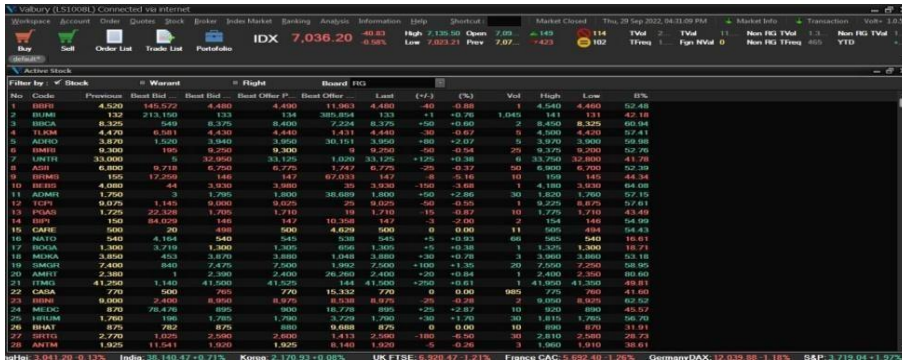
Valbury (LS1008L) Connected via internet

Workspace Account Order Quotes Stock Broker Index Market Banking Analysis Information Help Shortcut : Market Closed Thu, 29 Sep 2022, 04:31:09 PM Market Info Transaction Volt+ 1.0.5

Buy Sell Order List Trade List Portofolio IDX 7,036.20 -40.83 -0.58% High 7,135.50 Open 7,09... Low 7,023.21 Prev 7,07... 149 +423 114 102 TVal 2... TVal 1... Fgn NVal 0 Non RG TVal 1.3... Non RG TFreq 465 Non RG TVal 1 YTD

default*

Active Stock

Filter by : Stock Warant Right Board RG

| No | Code | Previous | Best Bid ... | Best Bid ... | Best Offer P... | Best Offer ... | Last | (+/-) | (%) | Vol | High | Low | B% |
|---|---|---|---|---|---|---|---|---|---|---|---|---|---|
| 1 | BBRI | 4,520 | 145,572 | 4,480 | 4,490 | 11,963 | 4,480 | -40 | -0.88 | 1 | 4,540 | 4,460 | 52.48 |
| 2 | BUMI | 132 | 213,150 | 133 | 134 | 385,854 | 133 | +1 | +0.76 | 1,045 | 141 | 131 | 42.18 |
| 3 | BBCA | 8,325 | 549 | 8,375 | 8,400 | 7,224 | 8,375 | +50 | +0.60 | 2 | 8,450 | 8,325 | 60.94 |
| 4 | TLKM | 4,470 | 6,581 | 4,430 | 4,440 | 1,431 | 4,440 | -30 | -0.67 | 5 | 4,500 | 4,420 | 57.41 |
| 5 | ADRO | 3,870 | 1,520 | 3,940 | 3,950 | 30,151 | 3,950 | +80 | +2.07 | 5 | 3,970 | 3,900 | 59.98 |
| 6 | BMRI | 9,300 | 195 | 9,250 | 9,300 | 4 | 9,250 | -50 | -0.54 | 25 | 9,375 | 9,200 | 52.76 |
| 7 | UNTR | 33,000 | 5 | 32,950 | 33,125 | 1,020 | 33,125 | +125 | +0.38 | 6 | 33,750 | 32,800 | 41.78 |
| 8 | ASII | 6,800 | 9,718 | 6,750 | 6,775 | 1,747 | 6,775 | -25 | -0.37 | 50 | 6,900 | 6,700 | 52.39 |
| 9 | BRMS | 155 | 17,259 | 146 | 147 | 67,033 | 147 | -8 | -5.16 | 10 | 159 | 145 | 44.34 |
| 10 | BEBS | 4,080 | 44 | 3,930 | 3,980 | 35 | 3,930 | -150 | -3.68 | 1 | 4,180 | 3,930 | 64.08 |
| 11 | ADMR | 1,750 | 3 | 1,795 | 1,800 | 38,689 | 1,800 | +50 | +2.86 | 30 | 1,820 | 1,760 | 57.15 |
| 12 | TCPI | 9,075 | 1,145 | 9,000 | 9,025 | 25 | 9,025 | -50 | -0.55 | 1 | 9,225 | 8,875 | 57.61 |
| 13 | PGAS | 1,725 | 22,328 | 1,705 | 1,710 | 19 | 1,710 | -15 | -0.87 | 10 | 1,775 | 1,710 | 43.49 |
| 14 | BIPI | 150 | 84,029 | 146 | 147 | 10,358 | 147 | -3 | -2.00 | 2 | 154 | 146 | 54.99 |
| 15 | CARE | 500 | 20 | 498 | 500 | 4,629 | 500 | 0 | 0.00 | 11 | 505 | 494 | 54.43 |
| 16 | NATO | 540 | 4,164 | 540 | 545 | 538 | 545 | +5 | +0.93 | 66 | 565 | 540 | 16.61 |
| 17 | BOGA | 1,300 | 3,719 | 1,300 | 1,305 | 656 | 1,305 | +5 | +0.38 | 1 | 1,325 | 1,300 | 18.71 |
| 18 | MDKA | 3,850 | 453 | 3,870 | 3,880 | 1,048 | 3,880 | +30 | +0.78 | 3 | 3,960 | 3,860 | 53.18 |
| 19 | SMGR | 7,400 | 840 | 7,475 | 7,500 | 1,992 | 7,500 | +100 | +1.35 | 20 | 7,550 | 7,250 | 58.95 |
| 20 | AMRT | 2,380 | 1 | 2,390 | 2,400 | 26,260 | 2,400 | +20 | +0.84 | 1 | 2,400 | 2,350 | 80.60 |
| 21 | ITMG | 41,250 | 1,140 | 41,500 | 41,525 | 144 | 41,500 | +250 | +0.61 | 1 | 41,950 | 41,350 | 49.81 |
| 22 | CASA | 770 | 500 | 765 | 770 | 15,332 | 770 | 0 | 0.00 | 985 | 775 | 760 | 41.60 |
| 23 | BBNI | 9,000 | 2,400 | 8,950 | 8,975 | 8,538 | 8,975 | -25 | -0.28 | 2 | 9,050 | 8,925 | 62.52 |
| 24 | MEDC | 870 | 78,476 | 895 | 900 | 18,778 | 895 | +25 | +2.87 | 10 | 920 | 890 | 45.57 |
| 25 | KRLM | 1,760 | 196 | 1,785 | 1,790 | 3,729 | 1,790 | +30 | +1.70 | 30 | 1,815 | 1,765 | 56.70 |
| 26 | BHAT | 875 | 782 | 875 | 880 | 9,688 | 875 | 0 | 0.00 | 10 | 890 | 870 | 31.91 |
| 27 | SRTG | 2,770 | 1,025 | 2,590 | 2,600 | 1,413 | 2,590 | -180 | -6.50 | 30 | 2,810 | 2,580 | 28.73 |
| 28 | ANTM | 1,925 | 11,541 | 1,920 | 1,925 | 8,140 | 1,920 | -5 | -0.26 | 3 | 1,960 | 1,910 | 38.61 |

ngHai: 3,041.20 -0.13% India: 38,140.47 +0.71% Korea: 2,170.93 +0.08% UK FTSE: 6,920.47 -1.21% France CAC: 5,692.40 -1.26% GermanyDAX: 12,039.88 -1.18% S&P: 3,719.04 +1.97%